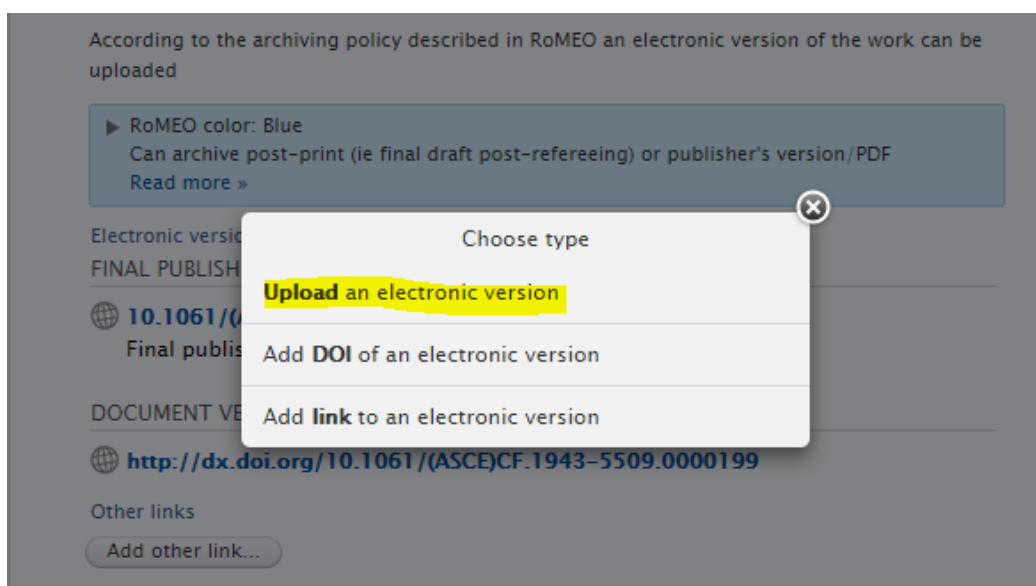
According to the archiving policy described in RoMEO an electronic version of the work can be uploaded

RoMEO color: Blue
Can archive post-print (ie final draft post-refereeing) or publisher's version/PDF
Read more »

Electronic versi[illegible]
FINAL PUBLISH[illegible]

10.1061/([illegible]
Final publis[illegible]

DOCUMENT VE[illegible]

http://dx.doi.org/10.1061/(ASCE)CF.1943-5509.0000199

Other links
Add other link...

Choose type

**Upload** an electronic version

Add **DOI** of an electronic version

Add **link** to an electronic version